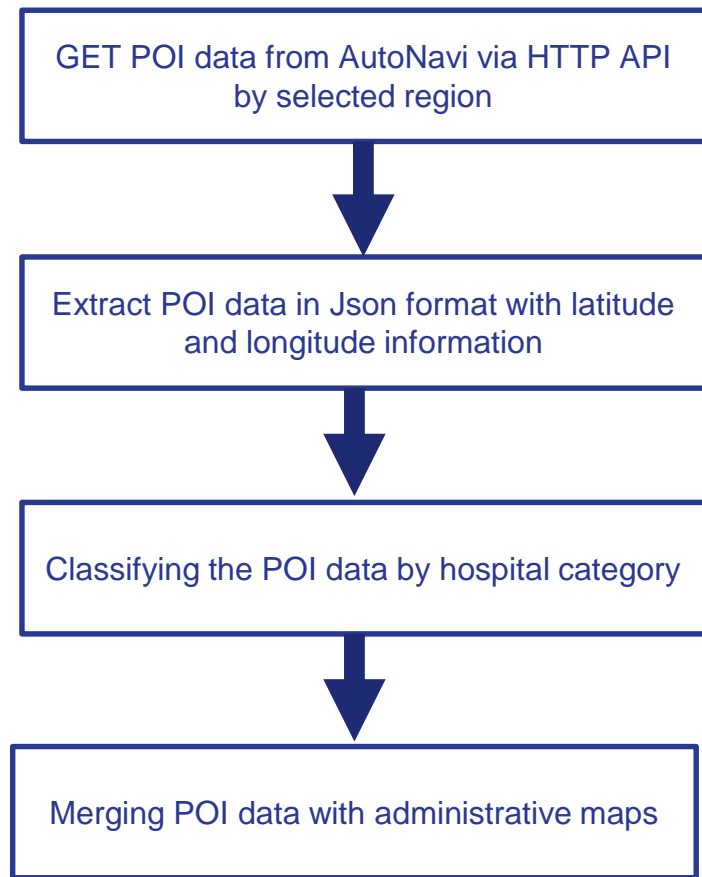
GET POI data from AutoNavi via HTTP API by selected region

Extract POI data in Json format with latitude and longitude information

Classifying the POI data by hospital category

Merging POI data with administrative maps